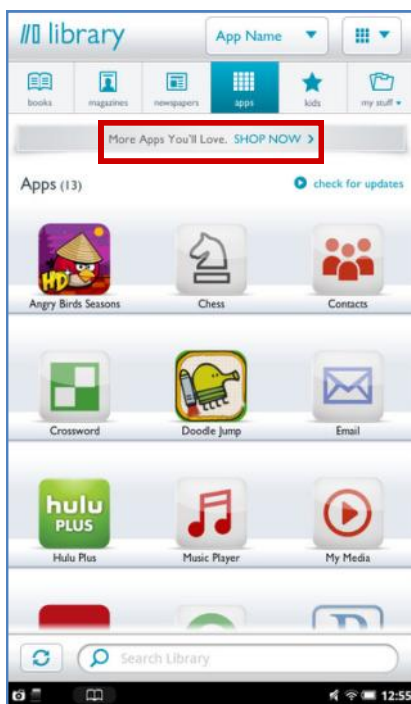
library

App Name

books magazines newspapers apps kids my stuff

More Apps You'll Love. SHOP NOW >

Apps (13)

check for updates

HD

Angry Birds Seasons

Chess

Contacts

Crossword

Doodle Jump

Email

hulu PLUS

Hulu Plus

Music Player

My Media

Search Library

12:55